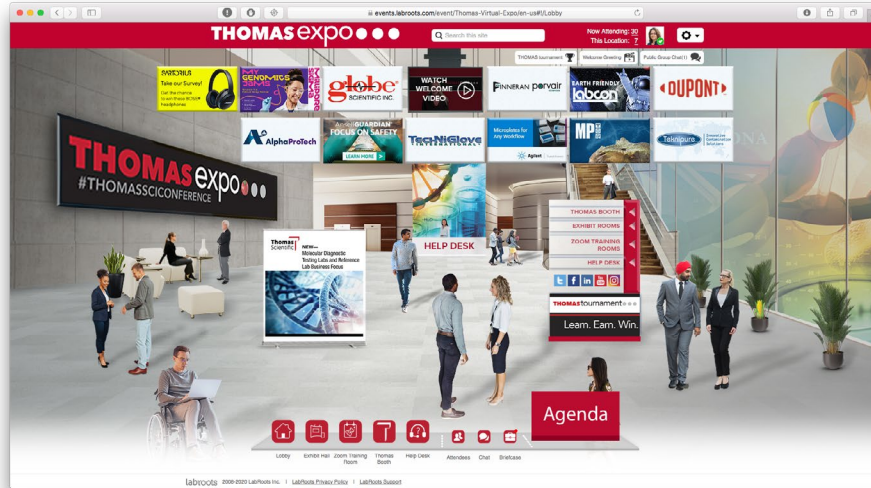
events.labroots.com/event/Thomas-Virtual-Expo/en-us#!/Lobby

THOMAS expo

Search this site

Now Attending: 30
This Location: 7

THOMAS tournament | Welcome Greeting | Public Group Chat (1)

Take our Survey! Get the chance to win these BOSE® headphones

GENOMICS

globe SCIENTIFIC INC.

WATCH WELCOME VIDEO

FINNERAN porvair

EARTH FRIENDLY labcon

DUPONT

AlphaProTech

GUARDIAN FOCUS ON SAFETY LEARN MORE

TechNiGlove INTERNATIONAL

Microplates for Any Workflow Agilent

MP

Tekniplex

THOMAS expo
#THOMASSCICONFERENCE

HELP DESK

Thomas Scientific
NEW—Molecular Diagnostic Testing Labs and Reference Lab Business Focus

THOMAS BOOTH
EXHIBIT ROOMS
ZOOM TRAINING ROOMS
HELP DESK

THOMAStournament
Learn. Earn. Win.

Agenda

Lobby | Exhibit Hall | Zoom Training Room | Thomas Booth | Help Desk | Attendees | Chat | Briefcase

labroots 2008-2020 LabRoots Inc. | LabRoots Privacy Policy | LabRoots Support